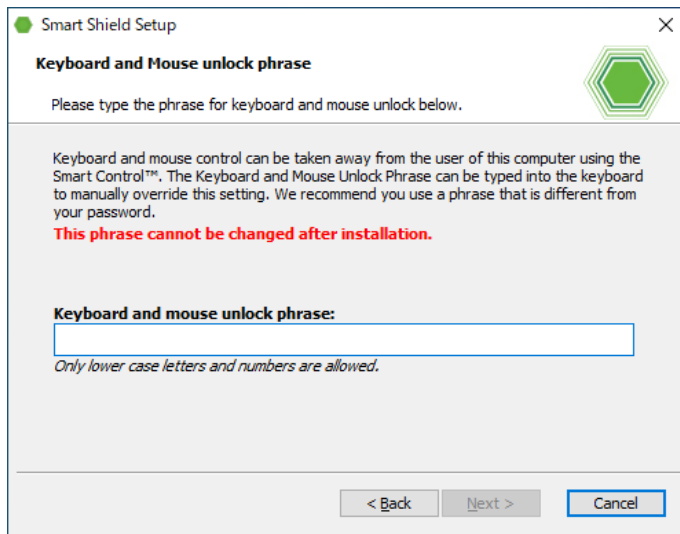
Smart Shield Setup

Keyboard and Mouse unlock phrase

Please type the phrase for keyboard and mouse unlock below.

Keyboard and mouse control can be taken away from the user of this computer using the Smart Control™. The Keyboard and Mouse Unlock Phrase can be typed into the keyboard to manually override this setting. We recommend you use a phrase that is different from your password.

This phrase cannot be changed after installation.

Keyboard and mouse unlock phrase:

Only lower case letters and numbers are allowed.

< Back

Next >

Cancel